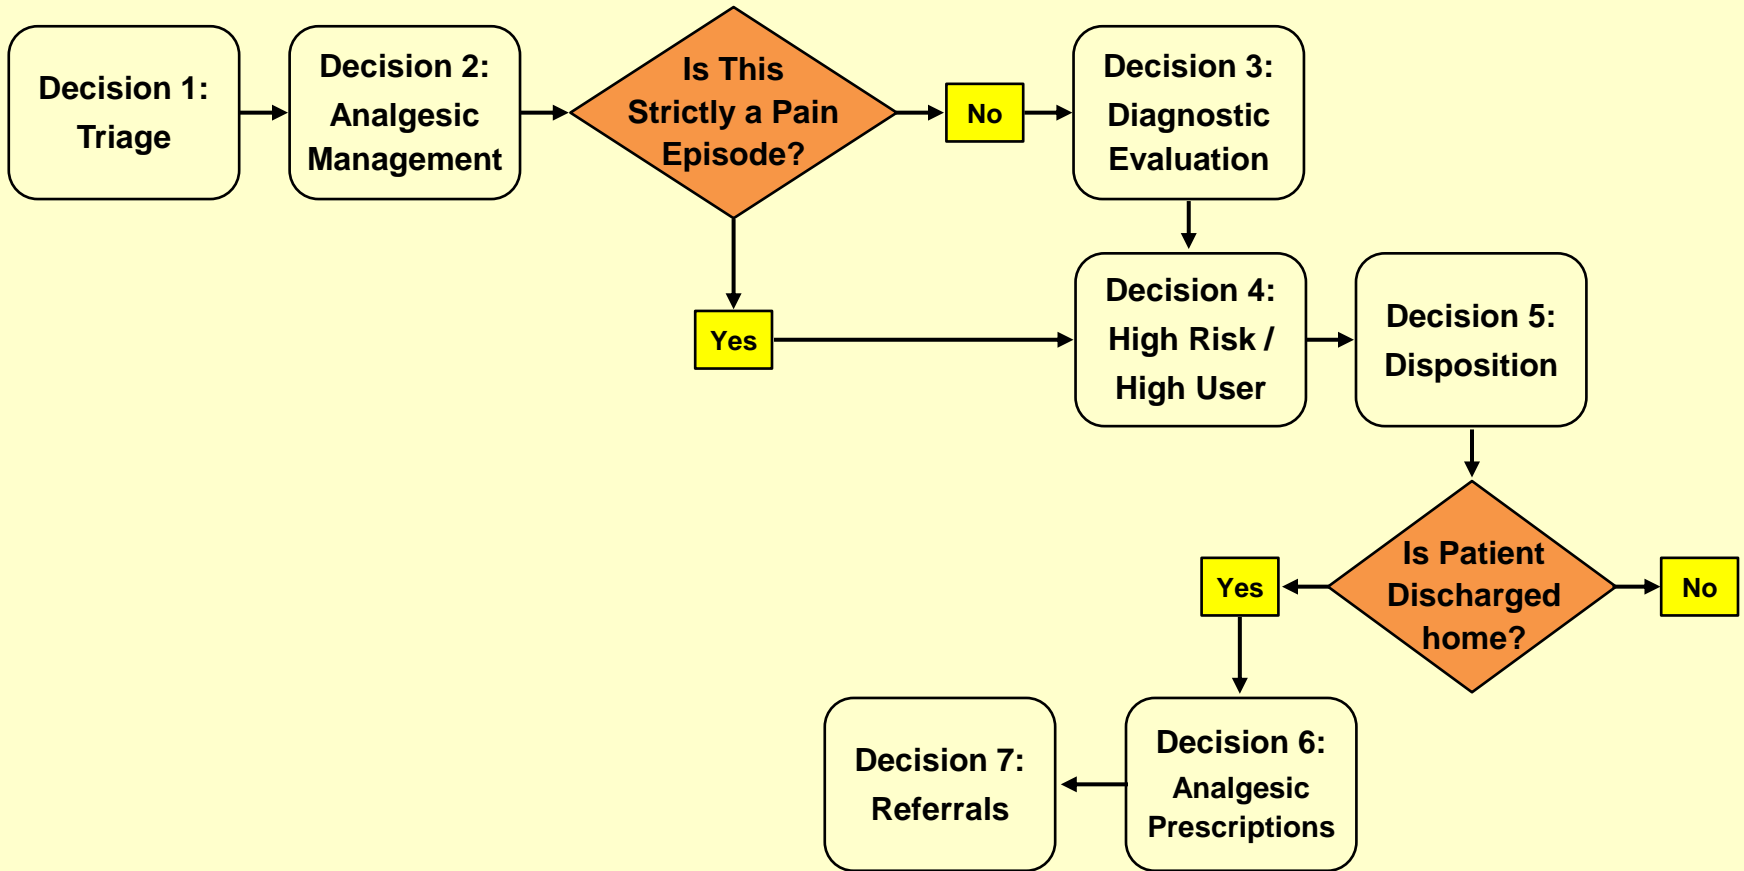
Decision 1: Triage

Decision 2: Analgesic Management

Is This Strictly a Pain Episode?

No

Decision 3: Diagnostic Evaluation

Yes

Decision 4: High Risk / High User

Decision 5: Disposition

Is Patient Discharged home?

Yes

No

Decision 7: Referrals

Decision 6: Analgesic Prescriptions